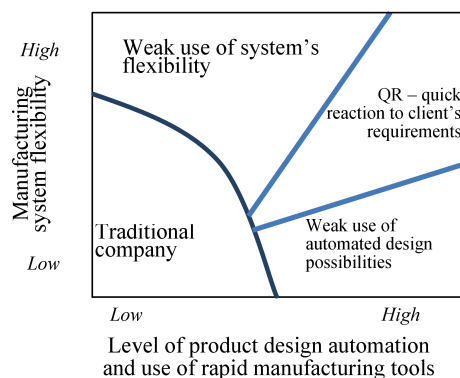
High

Low

Manufacturing system flexibility

Weak use of system's flexibility

QR – quick reaction to client's requirements

Traditional company

Weak use of automated design possibilities

Low

High

Level of product design automation and use of rapid manufacturing tools